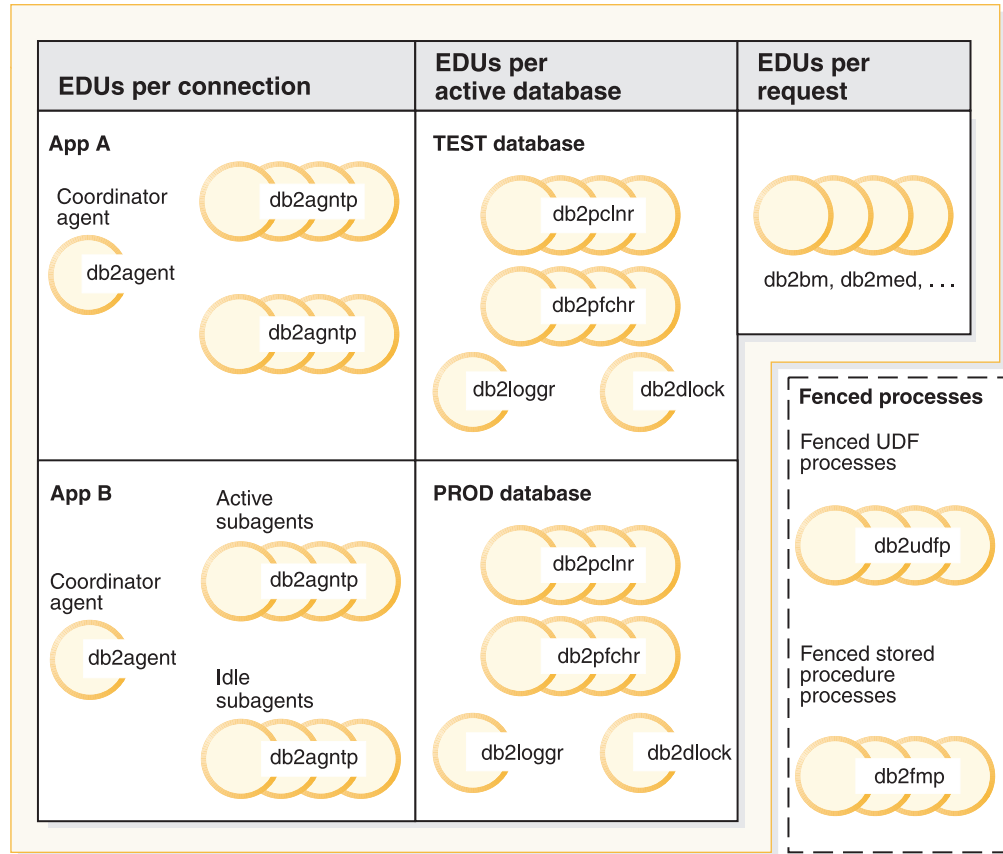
EDUs per connection

EDUs per active database

EDUs per request

App A

Coordinator agent

db2agent

db2agntp

db2agntp

TEST database

db2pclnr

db2pfchr

db2loggr

db2dlock

db2bm, db2med, . . .

Fenced processes

Fenced UDF processes

db2udfp

App B

Coordinator agent

db2agent

Active subagents

db2agntp

Idle subagents

db2agntp

PROD database

db2pclnr

db2pfchr

db2loggr

db2dlock

Fenced stored procedure processes

db2fmp